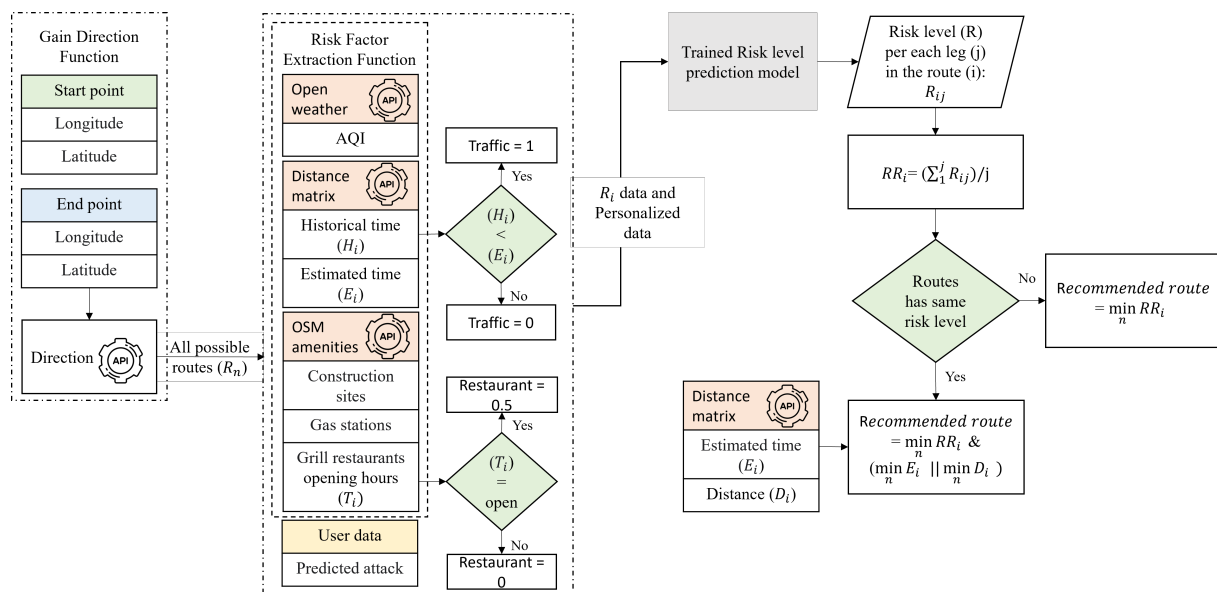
Gain Direction Function

Start point

Longitude

Latitude

End point

Longitude

Latitude

Direction API

All possible routes ($R_n$)

Risk Factor Extraction Function

Open weather API

AQI

Distance matrix API

Historical time ($H_i$)

Estimated time ($E_i$)

OSM amenities API

Construction sites

Gas stations

Grill restaurants opening hours ($T_i$)

User data

Predicted attack

Traffic = 1

Yes

($H_i$) < ($E_i$)

No

Traffic = 0

Restaurant = 0.5

Yes

($T_i$) = open

No

Restaurant = 0

$R_i$ data and Personalized data

Trained Risk level prediction model

Risk level (R) per each leg (j) in the route (i): $R_{ij}$

$RR_i = (\sum_1^j R_{ij})/j$

Routes has same risk level

No

$Recommended\ route = \min_n RR_i$

Yes

Distance matrix API

Estimated time ($E_i$)

Distance ($D_i$)

$Recommended\ route = \min_n RR_i$ & $(\min_n E_i \ || \min_n D_i)$